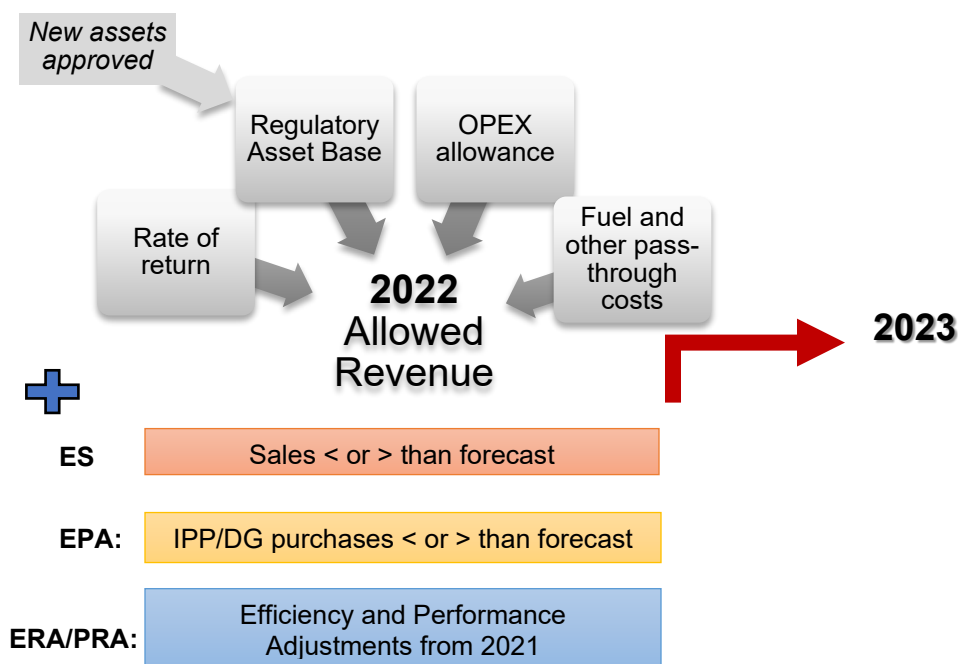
New assets approved

Regulatory Asset Base

OPEX allowance

Rate of return

Fuel and other pass-through costs

2022
Allowed Revenue

2023

ES
Sales < or > than forecast

EPA:
IPP/DG purchases < or > than forecast

ERA/PRA:
Efficiency and Performance Adjustments from 2021